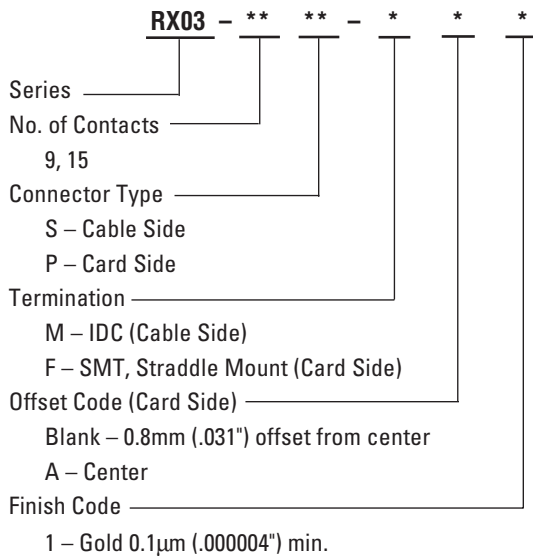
RX03 – ** ** – * * *

Series

No. of Contacts

9, 15

Connector Type

S – Cable Side

P – Card Side

Termination

M – IDC (Cable Side)

F – SMT, Straddle Mount (Card Side)

Offset Code (Card Side)

Blank – 0.8mm (.031") offset from center

A – Center

Finish Code

1 – Gold 0.1μm (.000004") min.